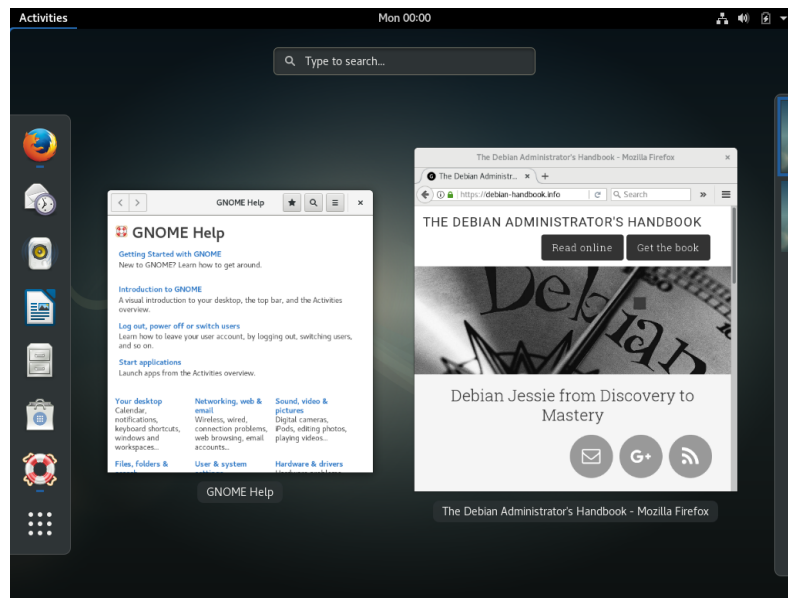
Activities

Mon 00:00

Type to search...

GNOME Help

GNOME Help

Getting Started with GNOME
New to GNOME? Learn how to get around.

Introduction to GNOME
A visual introduction to your desktop, the top bar, and the Activities overview.

Log out, power off or switch users
Learn how to leave your user account, by logging out, switching users, and so on.

Start applications
Launch apps from the Activities overview.

Your desktop
Calendar, notifications, keyboard shortcuts, windows and workspaces...

Networking, web & email
Wireless, wired, connection problems, web browsing, email accounts...

Sound, video & pictures
Digital cameras, iPods, editing photos, playing videos...

Files, folders &

User & system

Hardware & drivers

GNOME Help

The Debian Administrator's Handbook - Mozilla Firefox

The Debian Administr... ×

https://debian-handbook.info

Search

THE DEBIAN ADMINISTRATOR'S HANDBOOK

Read online

Get the book

Debian Jessie from Discovery to Mastery

The Debian Administrator's Handbook - Mozilla Firefox